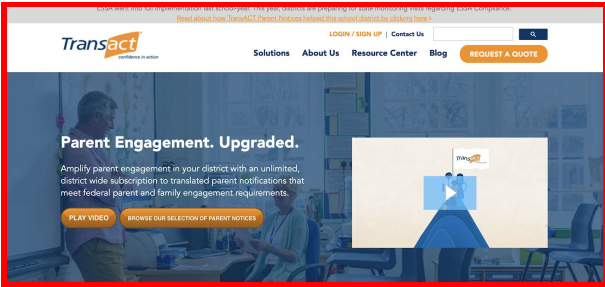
ESSA went into full implementation last school year. This year, districts are preparing for state monitoring visits regarding ESSA Compliance.
Read about how TransACT Parent Notices helped this school district by clicking here ›

TransAct
confidence in action

LOGIN / SIGN UP | Contact Us

Solutions About Us Resource Center Blog REQUEST A QUOTE

Parent Engagement. Upgraded.

Amplify parent engagement in your district with an unlimited, district wide subscription to translated parent notifications that meet federal parent and family engagement requirements.

PLAY VIDEO BROWSE OUR SELECTION OF PARENT NOTICES

TransAct